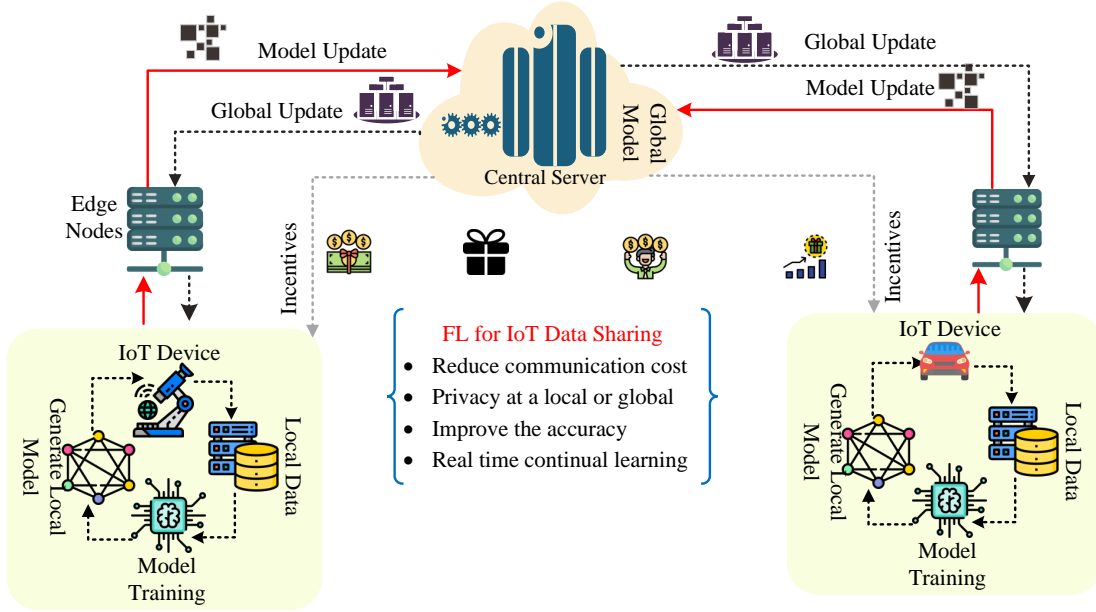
Model Update

Global Update

Global Model

Central Server

Global Update

Model Update

Edge Nodes

Incentives

Incentives

FL for IoT Data Sharing

- Reduce communication cost
- Privacy at a local or global
- Improve the accuracy
- Real time continual learning

IoT Device

Generate Local Model

Local Data

Model Training

IoT Device

Generate Local Model

Local Data

Model Training